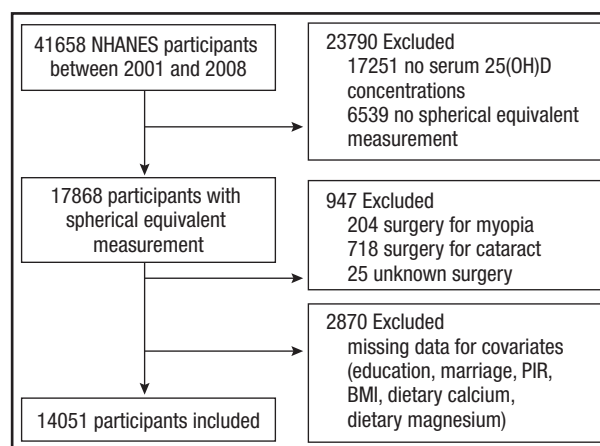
41658 NHANES participants between 2001 and 2008

23790 Excluded
17251 no serum 25(OH)D concentrations
6539 no spherical equivalent measurement

17868 participants with spherical equivalent measurement

947 Excluded
204 surgery for myopia
718 surgery for cataract
25 unknown surgery

2870 Excluded
missing data for covariates (education, marriage, PIR, BMI, dietary calcium, dietary magnesium)

14051 participants included